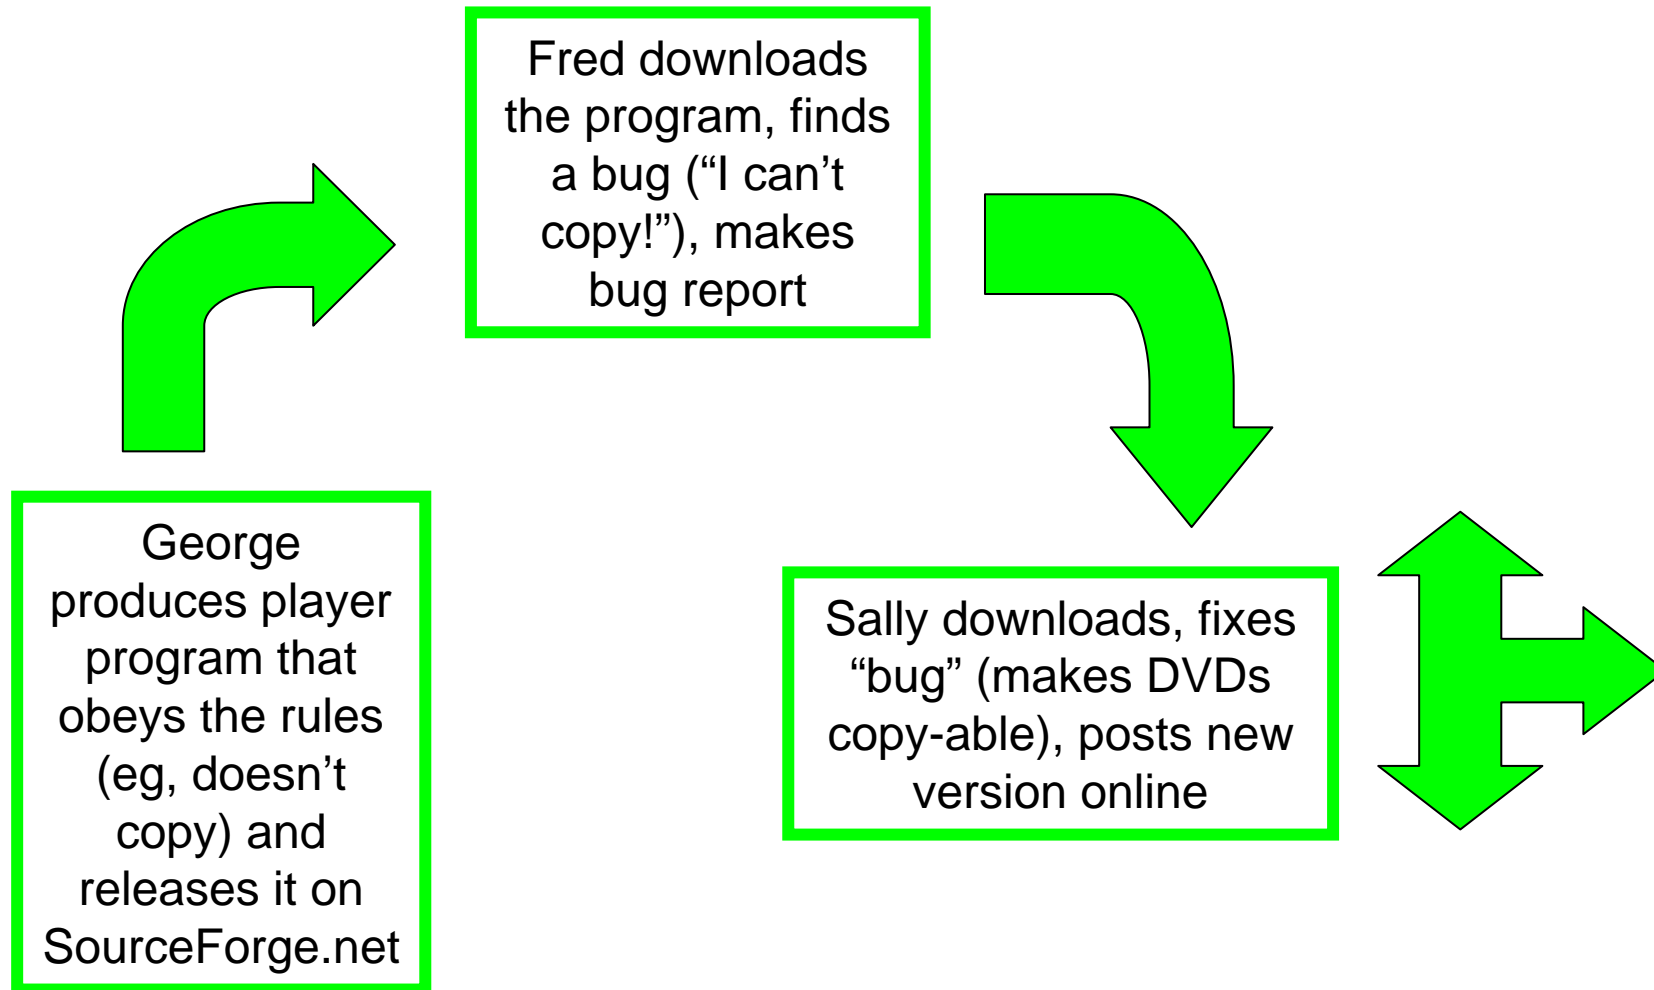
George produces player program that obeys the rules (eg, doesn’t copy) and releases it on SourceForge.net

Fred downloads the program, finds a bug (“I can’t copy!”), makes bug report

Sally downloads, fixes “bug” (makes DVDs copy-able), posts new version online